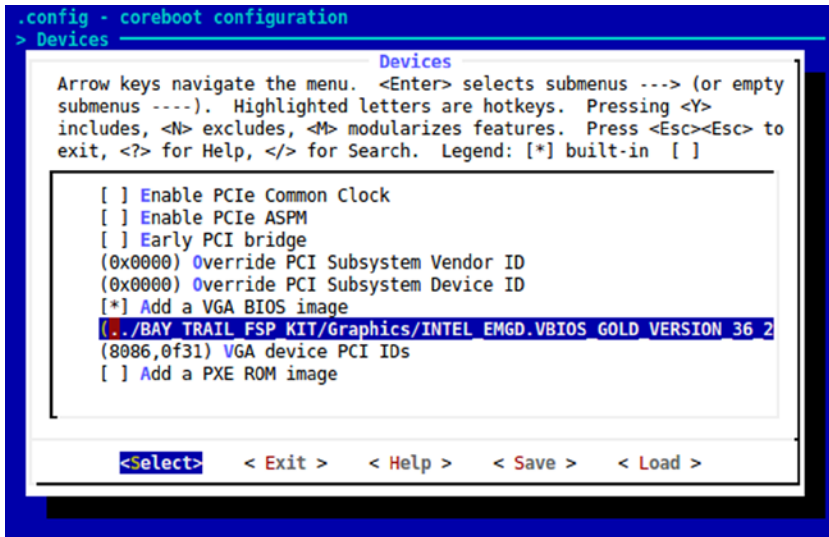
.config - coreboot configuration
> Devices

Devices

Arrow keys navigate the menu. <Enter> selects submenus ---> (or empty submenus ----). Highlighted letters are hotkeys. Pressing <Y> includes, <N> excludes, <M> modularizes features. Press <Esc><Esc> to exit, <?> for Help, </> for Search. Legend: [*] built-in [ ]

[ ] Enable PCIe Common Clock
[ ] Enable PCIe ASPM
[ ] Early PCI bridge
(0x0000) Override PCI Subsystem Vendor ID
(0x0000) Override PCI Subsystem Device ID
[*] Add a VGA BIOS image
(../BAY_TRAIL_FSP_KIT/Graphics/INTEL_EMGD.VBIOS_GOLD_VERSION_36_2
(8086,0f31) VGA device PCI IDs
[ ] Add a PXE ROM image

<Select> < Exit > < Help > < Save > < Load >